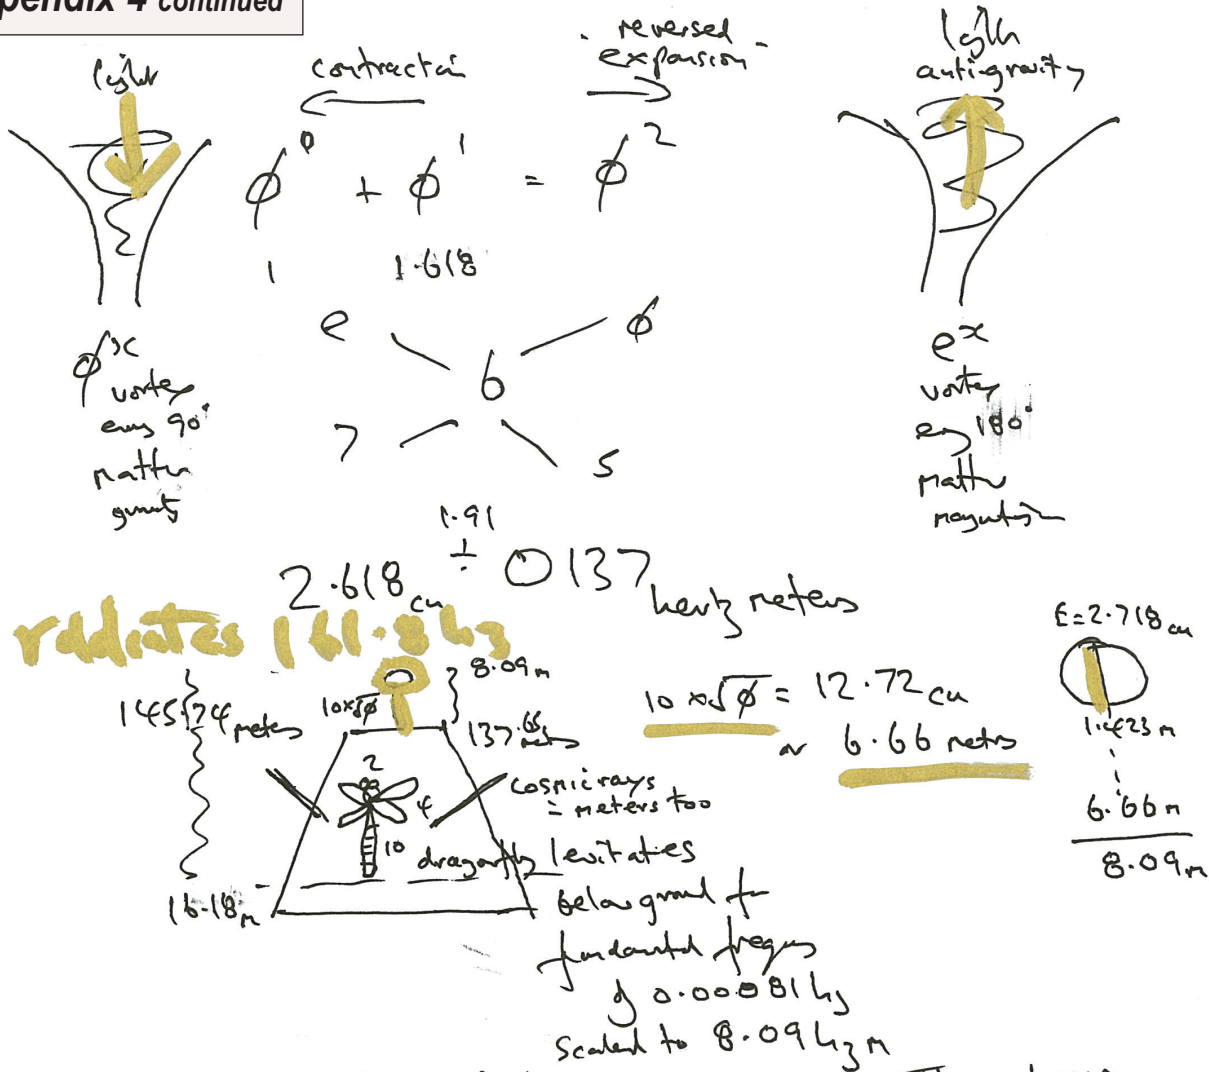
pendix 4 continued

light

contraction

reversed expansion

light antigravity

$\phi^0 + \phi^1 = \phi^2$

1 1.618

e 6 $\phi$

7 5

$\phi^x$ vortex every 90° matter gravity

$e^x$ vortex every 180° matter magnetism

1.91

$\div$ 0137 hertz meters

2.618 cu

radiates 161.8 hz

8.09 m

145.74 meters

10x$\sqrt{\phi}$

137.66 meters

$10 \times \sqrt{\phi} = 12.72$ cu

or 6.66 meters

E=2.718 cu

1.623 m

6.66 m

8.09 m

2

4

10

cosmic rays = meters too

dragonfly levitates

16.18 m

below ground for fundamental frequency of 0.00081 hz

Scaled to 8.09 hz m